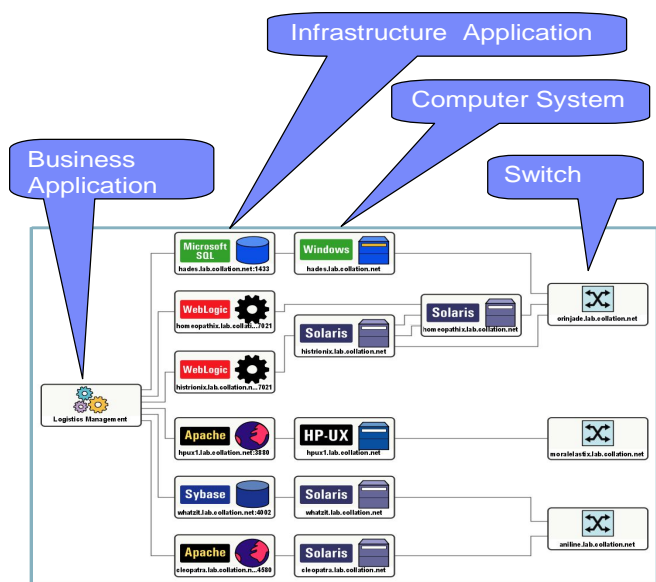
Infrastructure Application

Computer System

Business Application

Switch

Microsoft SQL
hades.lab.collation.net:1433

Windows
hades.lab.collation.net

WebLogic
homeopathix.lab.collati...7021

Solaris
homeopathix.lab.collation.net

orinjade.lab.collation.net

Solaris
histrionix.lab.collation.net

WebLogic
histrionix.lab.collation.n...7021

Logistics Management

Apache
hpux1.lab.collation.net:3880

HP-UX
hpux1.lab.collation.net

moralelastix.lab.collation.net

Sybase
whatzit.lab.collation.net:4002

Solaris
whatzit.lab.collation.net

aniline.lab.collation.net

Apache
cleopatra.lab.collation.n...4580

Solaris
cleopatra.lab.collation.net